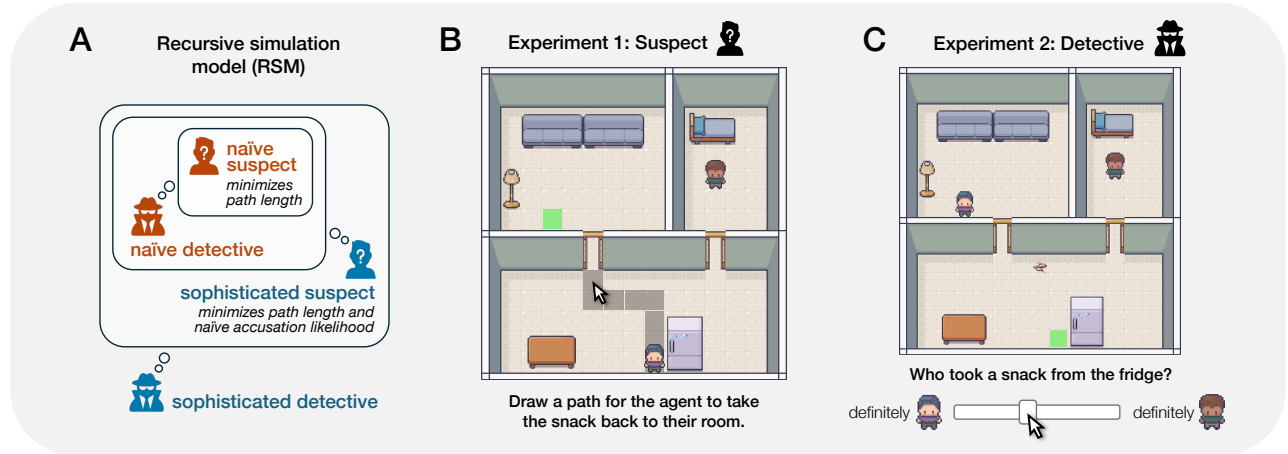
A

Recursive simulation model (RSM)

naïve suspect
minimizes path length

naïve detective

sophisticated suspect
minimizes path length and naïve accusation likelihood

sophisticated detective

B

Experiment 1: Suspect

Draw a path for the agent to take the snack back to their room.

C

Experiment 2: Detective

Who took a snack from the fridge?

definitely definitely